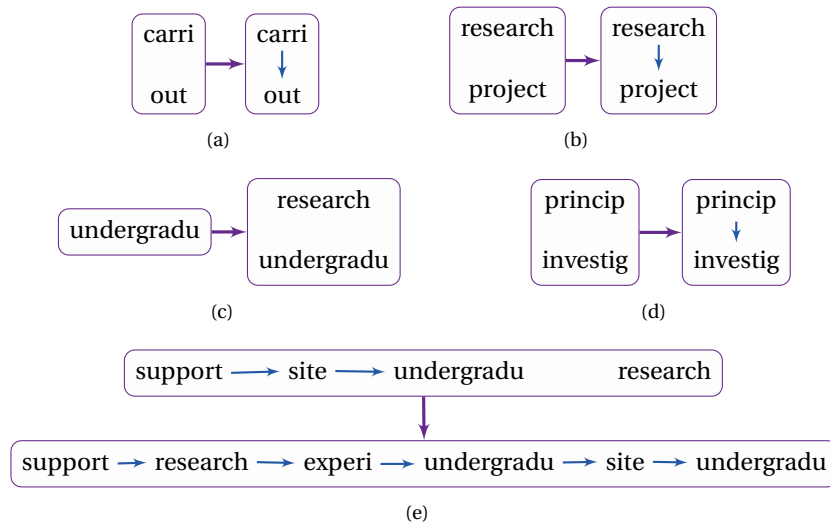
carri

out

carri

out

(a)

research

project

research

project

(b)

undergradu

research

undergradu

(c)

princip

investig

princip

investig

(d)

support → site → undergradu research

support → research → experi → undergradu → site → undergradu

(e)